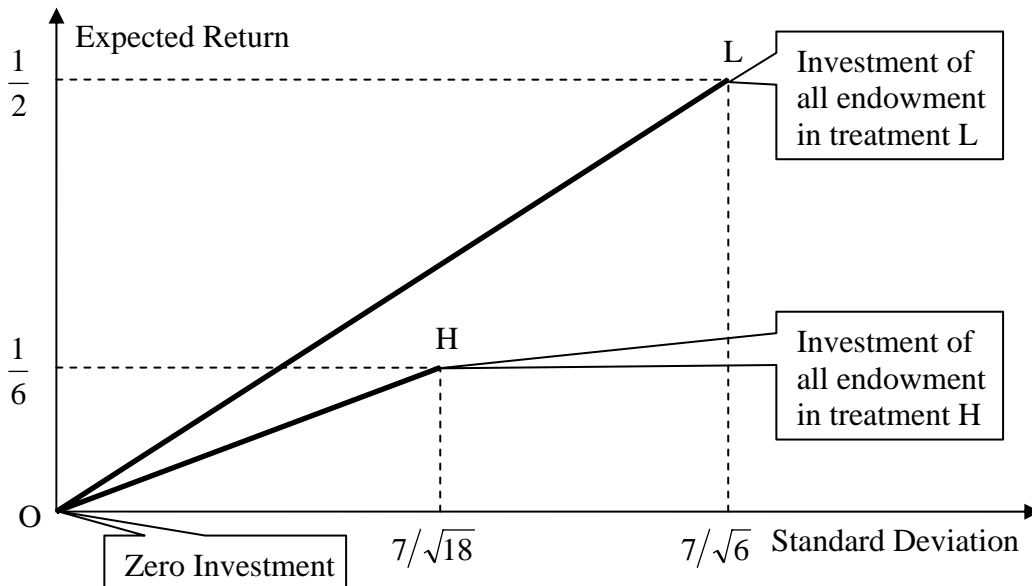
Expected Return

$\frac{1}{2}$

L

Investment of all endowment in treatment L

$\frac{1}{6}$

H

Investment of all endowment in treatment H

O

Zero Investment

$7/\sqrt{18}$

$7/\sqrt{6}$

Standard Deviation